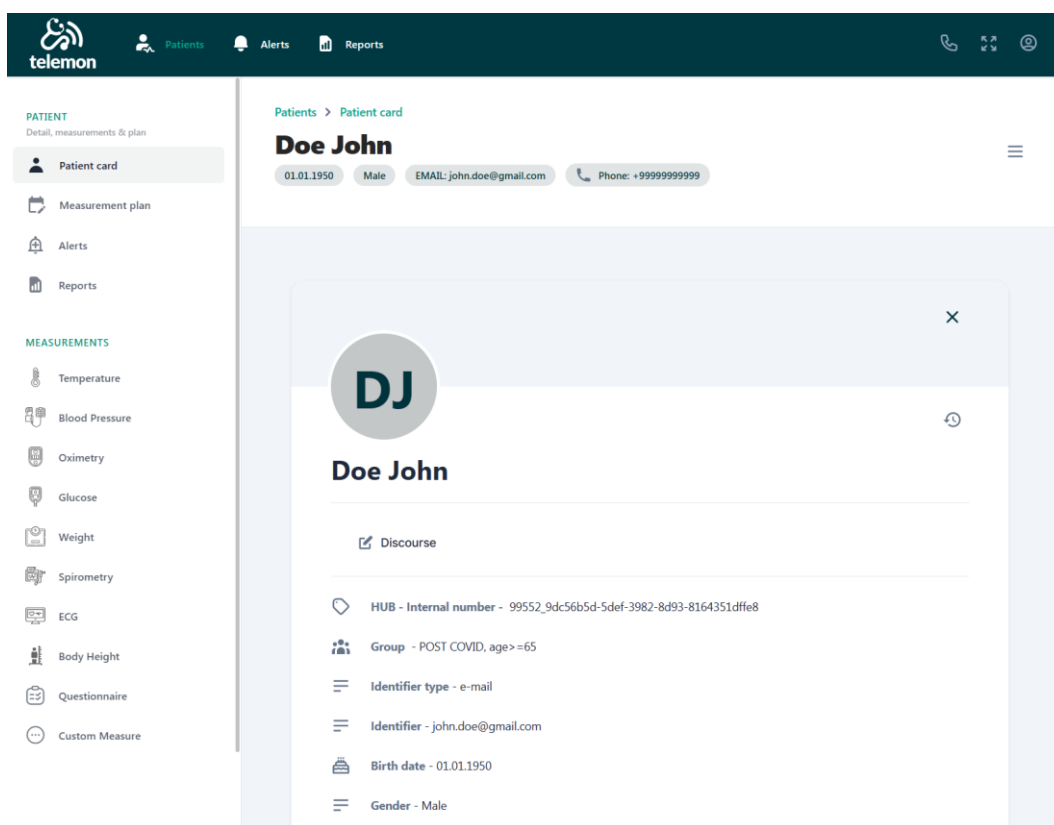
telemon

Patients Alerts Reports

PATIENT
Detail, measurements & plan

Patient card

Measurement plan

Alerts

Reports

MEASUREMENTS

Temperature

Blood Pressure

Oximetry

Glucose

Weight

Spirometry

ECG

Body Height

Questionnaire

Custom Measure

Patients > Patient card

Doe John

01.01.1950 Male EMAIL: john.doe@gmail.com Phone: +99999999999

DJ

Doe John

Discourse

HUB - Internal number - 99552_9dc56b5d-5def-3982-8d93-8164351dffe8

Group - POST COVID, age>=65

Identifier type - e-mail

Identifier - john.doe@gmail.com

Birth date - 01.01.1950

Gender - Male